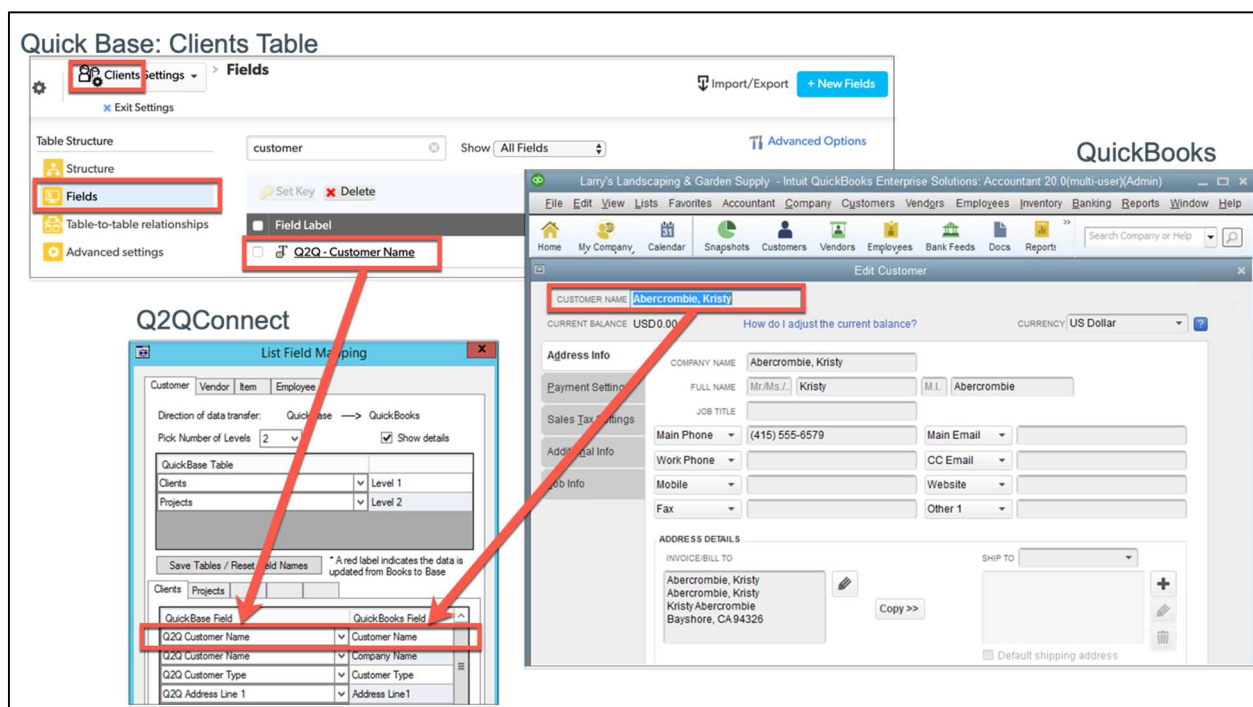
Quick Base: Clients Table

Clients Settings > Fields

× Exit Settings

Import/Export + New Fields

Table Structure

Structure

Fields

Table-to-table relationships

Advanced settings

customer

Show All Fields

Advanced Options

Set Key × Delete

Field Label

Q2Q - Customer Name

QuickBooks

Larry's Landscaping & Garden Supply - Intuit QuickBooks Enterprise Solutions: Accountant 20.0(multi-user)(Admin)

File Edit View Lists Favorites Accountant Company Customers Vendors Employees Inventory Banking Reports Window Help

Home My Company Calendar Snapshots Customers Vendors Employees Bank Feeds Docs Reports

Search Company or Help

Edit Customer

CUSTOMER NAME Abercrombie, Kristy

CURRENT BALANCE USD 0.00

How do I adjust the current balance?

CURRENCY US Dollar

Address Info

Payment Settings

Sales Tax Settings

Additional Info

Job Info

COMPANY NAME Abercrombie, Kristy

FULL NAME Mr./Ms./... Kristy M.I. Abercrombie

JOB TITLE

Main Phone (415) 555-6579

Main Email

Work Phone

CC Email

Mobile

Website

Fax

Other 1

ADDRESS DETAILS

INVOICE/BILL TO

Abercrombie, Kristy
Abercrombie, Kristy
Kristy Abercrombie
Bayshore, CA 94326

Copy >>

SHIP TO

Default shipping address

Q2QConnect

List Field Mapping

Customer Vendor Item Employee

Direction of data transfer: QuickBase —> QuickBooks

Pick Number of Levels 2

Show details

QuickBase Table

Clients Level 1

Projects Level 2

Save Tables / Reset Field Names

* A red label indicates the data is updated from Books to Base

Clients Projects

| QuickBase Field | QuickBooks Field |
|---|---|
| Q2Q Customer Name | Customer Name |
| Q2Q Customer Name | Company Name |
| Q2Q Customer Type | Customer Type |
| Q2Q Address Line 1 | Address Line1 |